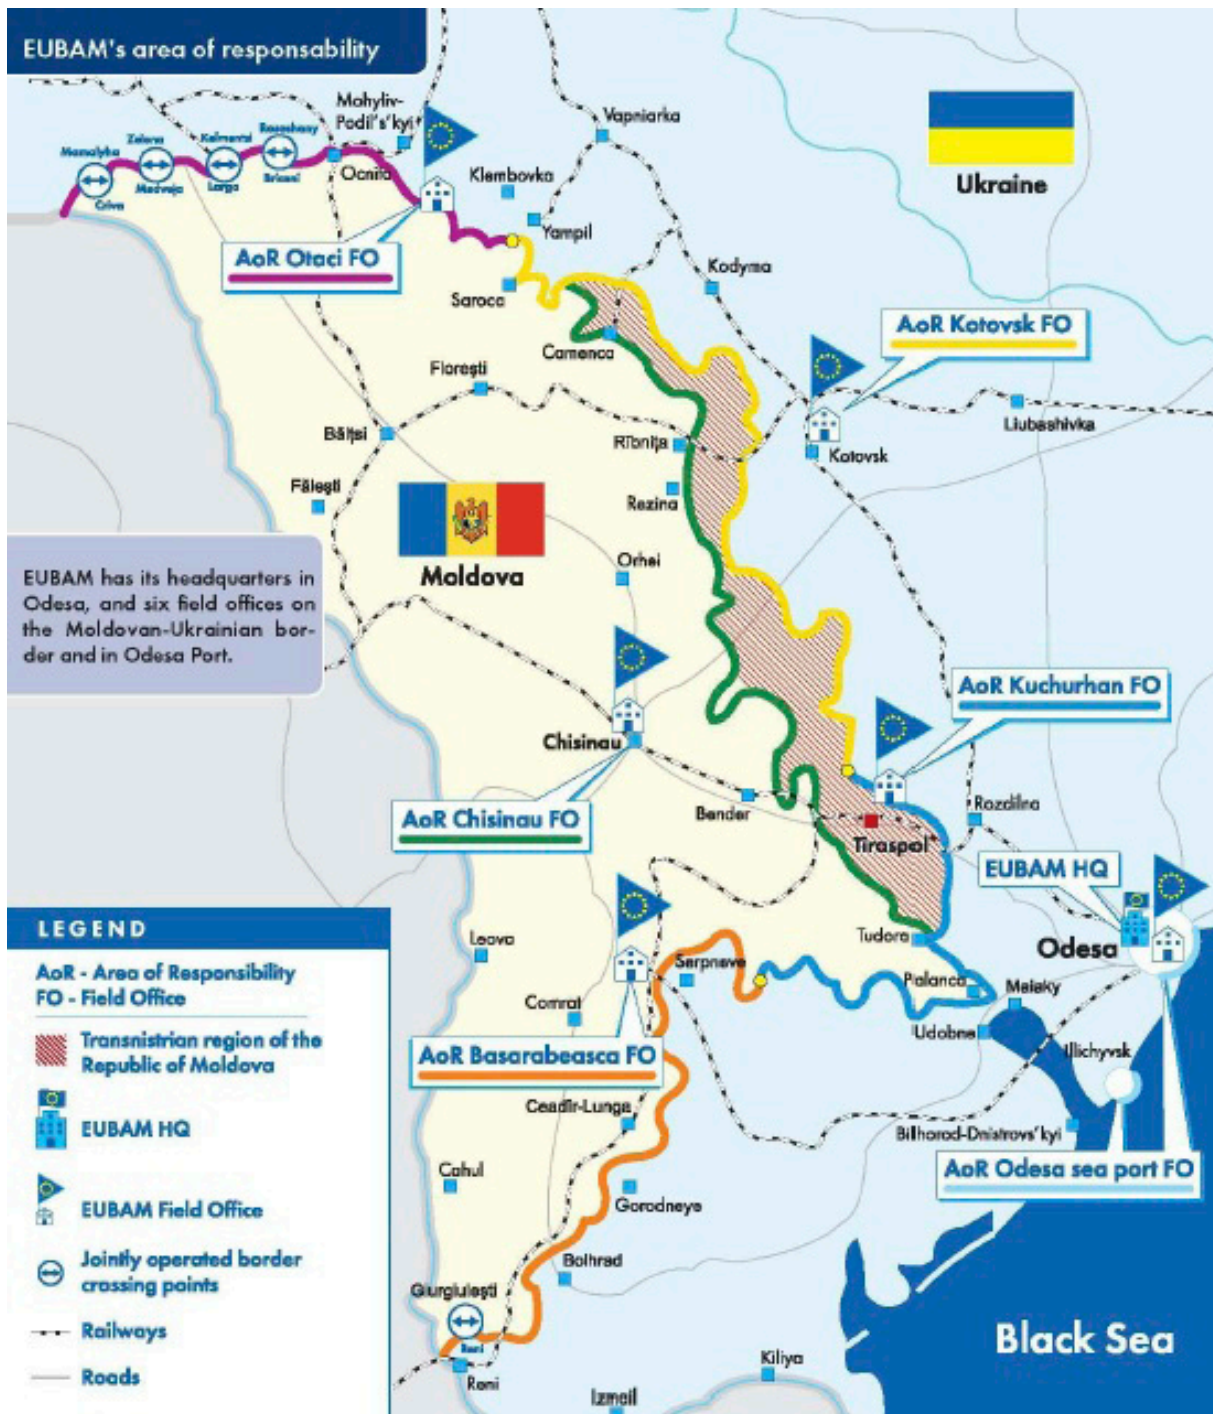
EUBAM's area of responsability

Mamalyha
Criva
Zelena
Medveja
Kelmentsi
Larga
Rossoshany
Briceni
Mohyliv-Podil's'kyi
Ocnita
Vapniarka
Klembovka
Yampil
Ukraine
AoR Otaci FO
Soroca
Kodyma
Camenca
AoR Kotovsk FO
Floresti
Balti
Ribnita
Kotovsk
Liubashivka
Falesti
Rezina
Moldova
Orhei
EUBAM has its headquarters in Odesa, and six field offices on the Moldovan-Ukrainian border and in Odesa Port.
AoR Kuchurhan FO
Chisinau
AoR Chisinau FO
Bender
Rozdilna
Tiraspol
EUBAM HQ
Odesa
Tudora
Leova
Serpneve
Palanca
Comrat
Maiaky
Udobne
AoR Basarabeasca FO
Illichyvsk
Ceadir-Lunga
Bilhorod-Dnistrovs'kyi
AoR Odesa sea port FO
Cahul
Gorodneya
Bolhrad
Giurgiulesti
Reni
Reni
Kiliya
Izmail
Black Sea

LEGEND
AoR - Area of Responsibility
FO - Field Office
Transnistrian region of the Republic of Moldova
EUBAM HQ
EUBAM Field Office
Jointly operated border crossing points
Railways
Roads